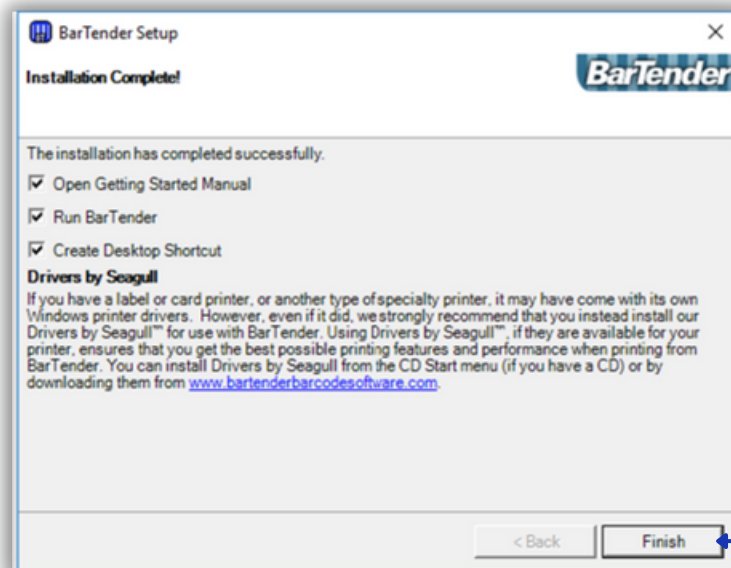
BarTender Setup

×

Installation Complete!

BarTender

The installation has completed successfully.

☑ Open Getting Started Manual

☑ Run BarTender

☑ Create Desktop Shortcut

Drivers by Seagull

If you have a label or card printer, or another type of specialty printer, it may have come with its own Windows printer drivers. However, even if it did, we strongly recommend that you instead install our Drivers by Seagull™ for use with BarTender. Using Drivers by Seagull™, if they are available for your printer, ensures that you get the best possible printing features and performance when printing from BarTender. You can install Drivers by Seagull from the CD Start menu (if you have a CD) or by downloading them from www.bartenderbarcodesoftware.com.

< Back

Finish